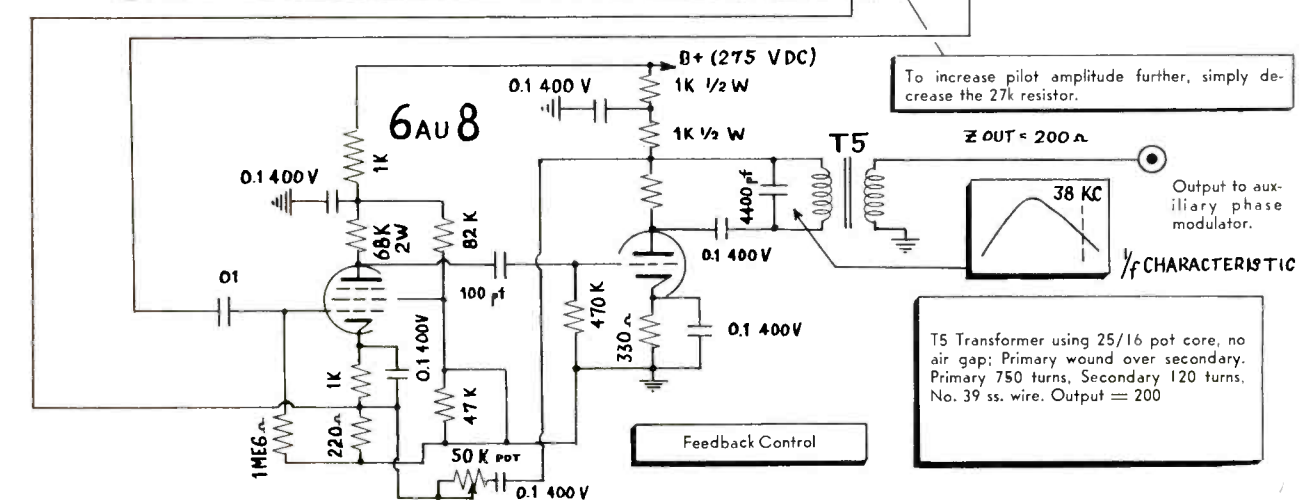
B+ (275 VDC)

To increase pilot amplitude further, simply decrease the 27k resistor.

0.1 400 V

1K 1/2 W

1K 1/2 W

6AU8

1K

T5

Z OUT = 200 Ω

0.1 400 V

68K 2W

82 K

4400 pf

38 KC

Output to auxiliary phase modulator.

01

100 pf

470 K

0.1 400 V

1/f CHARACTERISTIC

0.1 400V

330 Ω

0.1 400V

1K

47 K

T5 Transformer using 25/16 pot core, no air gap; Primary wound over secondary. Primary 750 turns, Secondary 120 turns, No. 39 ss. wire. Output = 200

1MEG Ω

220 Ω

50 K POT

Feedback Control

0.1 400 V